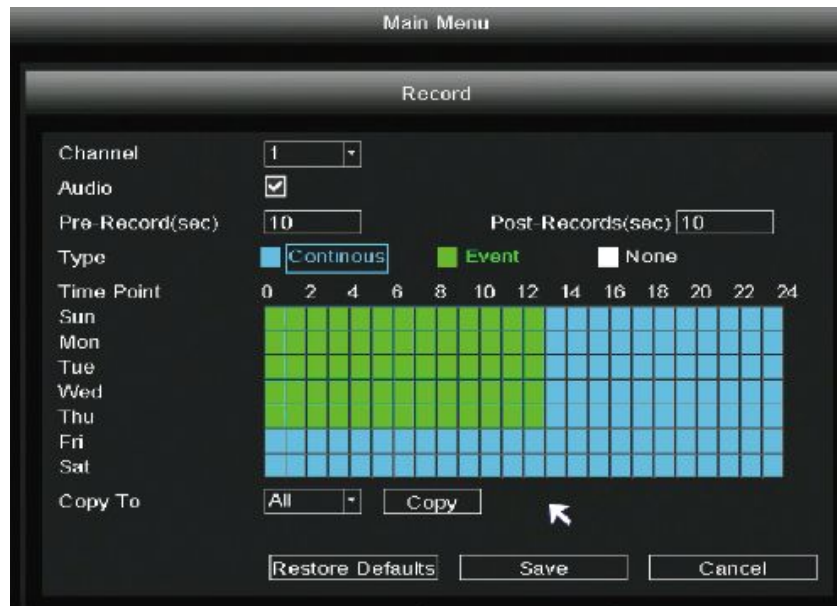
Main Menu

Record

Channel 1
Audio
Pre-Record(sec) 10
Post-Records(sec) 10
Type Continous Event None
Time Point 0 2 4 6 8 10 12 14 16 18 20 22 24
Sun
Mon
Tue
Wed
Thu
Fri
Sat
Copy To All Copy

Restore Defaults Save Cancel